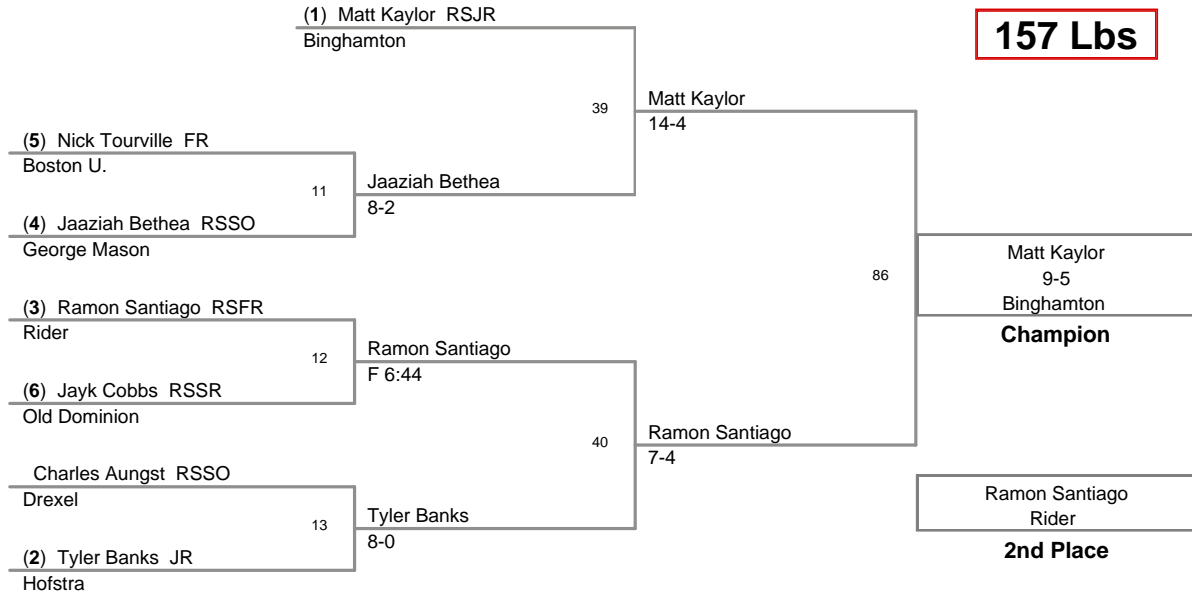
157 Lbs

(1) Matt Kaylor RSJR
Binghamton

(5) Nick Tourville FR
Boston U.
11
(4) Jaaziah Bethea RSSO
George Mason

Jaaziah Bethea
8-2

39
Matt Kaylor
14-4

(3) Ramon Santiago RSFR
Rider
12
(6) Jayk Cobbs RSSR
Old Dominion

Ramon Santiago
F 6:44

Charles Aungst RSSO
Drexel
13
(2) Tyler Banks JR
Hofstra

Tyler Banks
8-0

40
Ramon Santiago
7-4

86
Matt Kaylor
9-5
Binghamton
Champion

Ramon Santiago
Rider
2nd Place